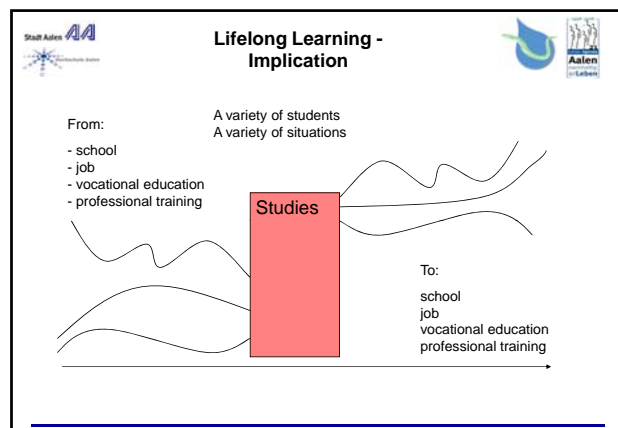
Stadt Aalen AA

Hochschule Aalen

Lifelong Learning - Implication

Aalen

A variety of students
A variety of situations

From:

- school
- job
- vocational education
- professional training

Studies

To:

school
job
vocational education
professional training